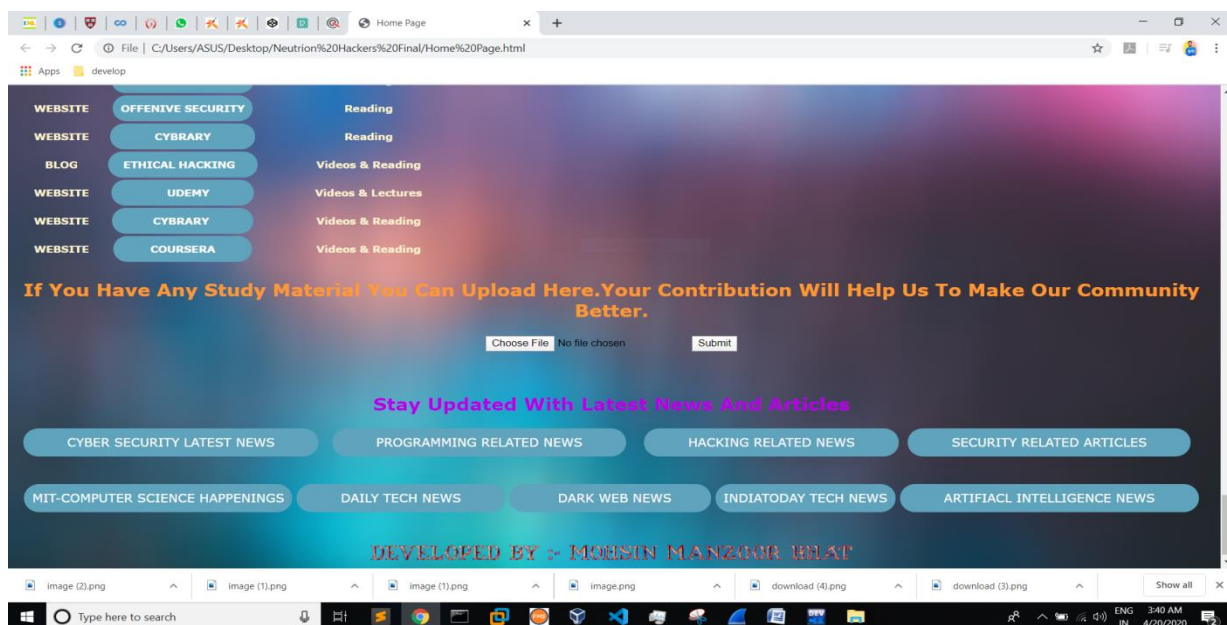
Home Page
File | C:/Users/ASUS/Desktop/Neutrion%20Hackers%20Final/Home%20Page.html
Apps develop

| | | |
|---|---|---|
| WEBSITE | OFFENIVE SECURITY | Reading |
| WEBSITE | CYBRARY | Reading |
| BLOG | ETHICAL HACKING | Videos & Reading |
| WEBSITE | UDEMY | Videos & Lectures |
| WEBSITE | CYBRARY | Videos & Reading |
| WEBSITE | COURSERA | Videos & Reading |

If You Have Any Study Material You Can Upload Here.Your Contribution Will Help Us To Make Our Community Better.

Choose File No file chosen Submit

Stay Updated With Latest News And Articles

CYBER SECURITY LATEST NEWS
PROGRAMMING RELATED NEWS
HACKING RELATED NEWS
SECURITY RELATED ARTICLES
MIT-COMPUTER SCIENCE HAPPENINGS
DAILY TECH NEWS
DARK WEB NEWS
INDIATODAY TECH NEWS
ARTIFIACL INTELLIGENCE NEWS

DEVELOPED BY :- MOHSIN MANZOOR BHAT

image (2).png image (1).png image (1).png image.png download (4).png download (3).png Show all

Type here to search
ENG IN 3:40 AM 4/20/2020